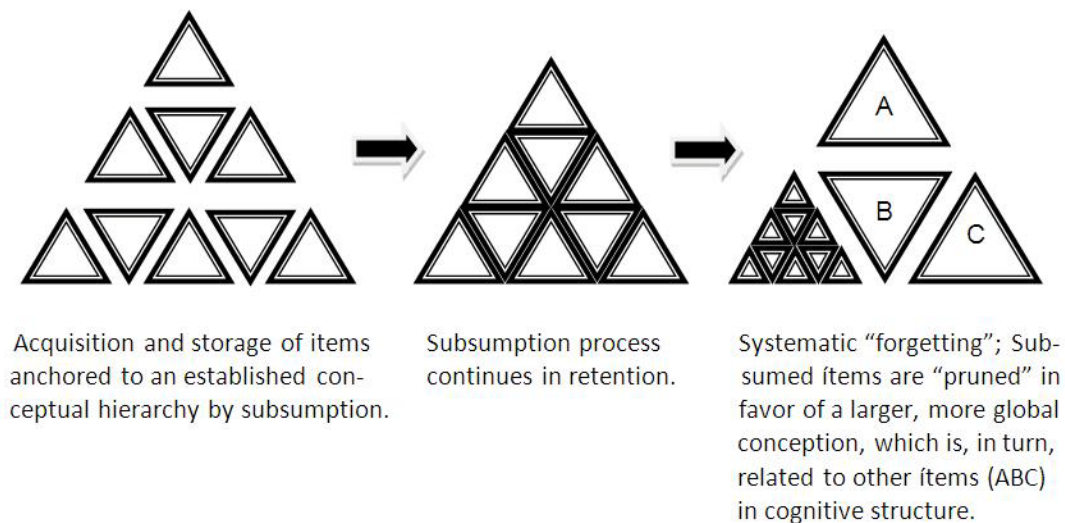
A

B

C

Acquisition and storage of items anchored to an established conceptual hierarchy by subsumption.

Subsumption process continues in retention.

Systematic “forgetting”; Subsumed ítems are “pruned” in favor of a larger, more global conception, which is, in turn, related to other ítems (ABC) in cognitive structure.